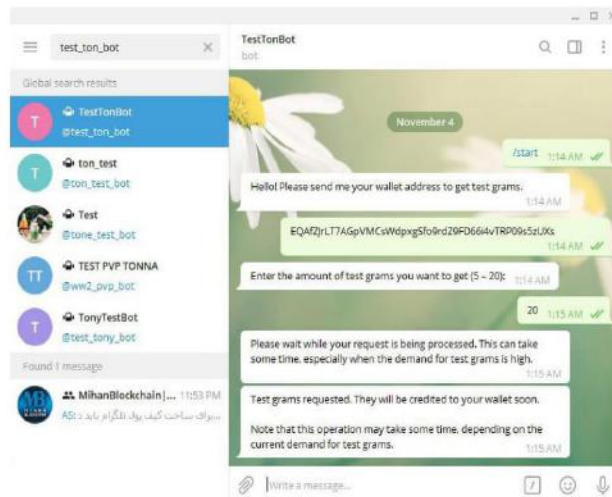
test_ton_bot

Global search results

T TestTonBot
@test_ton_bot

T ton_test
@ton_test_bot

Test
@tone_test_bot

TT TEST PVP TONNA
@ww2_pvp_bot

T TonyTestBot
@test_tony_bot

Found 1 message

MihanBlockchain |... 11:53 PM
AS: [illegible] برای ساخت کیف پول تلگرام باید

TestTonBot
bot

November 4

/start 1:14 AM

Hello! Please send me your wallet address to get test grams. 1:14 AM

EQAfZjrLT7AGpVMCsWdpxgSfo9rdZ9FD66i4vTRP09s5zUXs 1:14 AM

Enter the amount of test grams you want to get (5 – 20): 1:14 AM

20 1:15 AM

Please wait while your request is being processed. This can take some time, especially when the demand for test grams is high. 1:15 AM

Test grams requested. They will be credited to your wallet soon.

Note that this operation may take some time, depending on the current demand for test grams. 1:15 AM

Write a message...